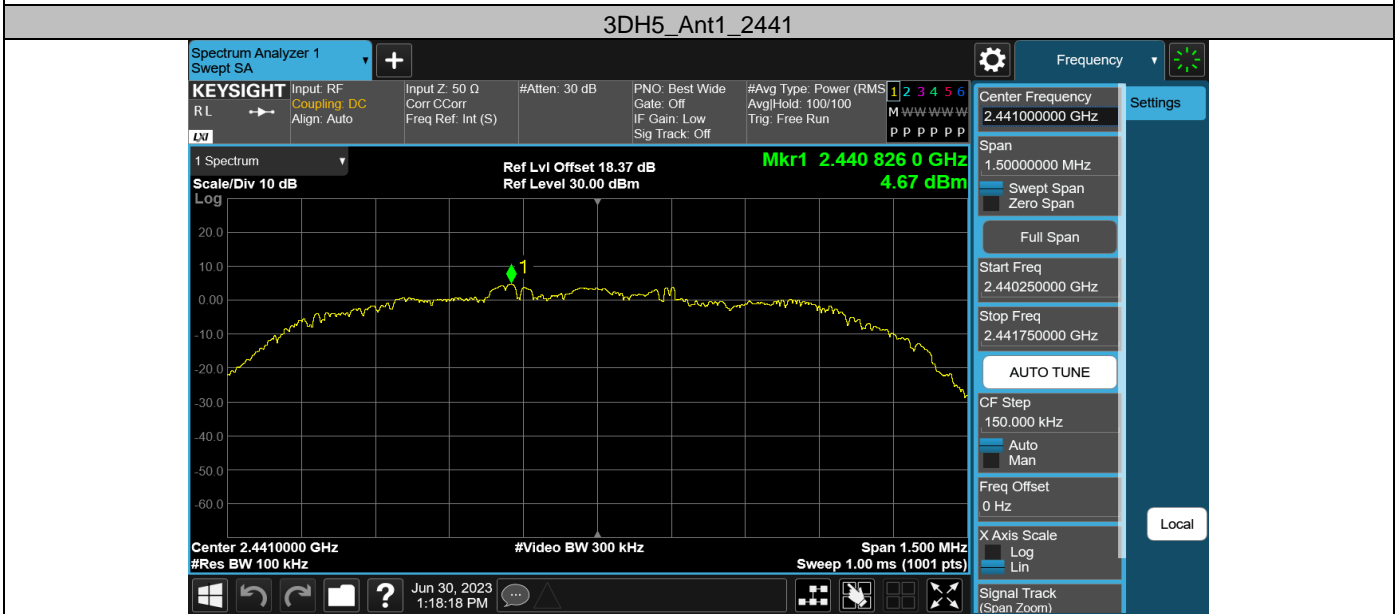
3DH5_Ant1_2441

Spectrum Analyzer 1
Swept SA

Frequency

KEYSIGHT
RL
LXI

Input: RF
Coupling: DC
Align: Auto

Input Z: 50 Ω
Corr CCorr
Freq Ref: Int (S)

#Atten: 30 dB

PNO: Best Wide
Gate: Off
IF Gain: Low
Sig Track: Off

#Avg Type: Power (RMS)
Avg|Hold: 100/100
Trig: Free Run

1 2 3 4 5 6
M WWWWW
P P P P P P

1 Spectrum

Scale/Div 10 dB
Log

Ref Lvl Offset 18.37 dB
Ref Level 30.00 dBm

Mkr1 2.440 826 0 GHz
4.67 dBm

20.0
10.0
0.00
-10.0
-20.0
-30.0
-40.0
-50.0
-60.0

1

Center 2.4410000 GHz
#Res BW 100 kHz

#Video BW 300 kHz

Span 1.500 MHz
Sweep 1.00 ms (1001 pts)

Jun 30, 2023
1:18:18 PM

Center Frequency
2.441000000 GHz

Settings

Span
1.50000000 MHz
Swept Span
Zero Span

Full Span

Start Freq
2.440250000 GHz

Stop Freq
2.441750000 GHz

AUTO TUNE

CF Step
150.000 kHz
Auto
Man

Freq Offset
0 Hz

X Axis Scale
Log
Lin

Signal Track
(Span Zoom)

Local